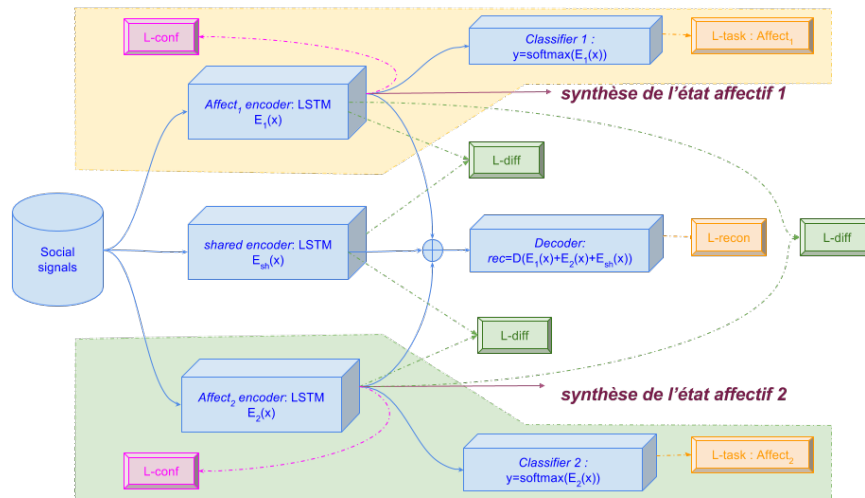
L-conf

Affect$_1$ encoder: LSTM
E$_1$(x)

Classifier 1 :
y=softmax(E$_1$(x))

L-task : Affect$_1$

synthèse de l'état affectif 1

L-diff

Social signals

shared encoder: LSTM
E$_{sh}$(x)

Decoder:
rec=D(E$_1$(x)+E$_2$(x)+E$_{sh}$(x))

L-recon

L-diff

L-diff

Affect$_2$ encoder: LSTM
E$_2$(x)

synthèse de l'état affectif 2

L-conf

Classifier 2 :
y=softmax(E$_2$(x))

L-task : Affect$_2$